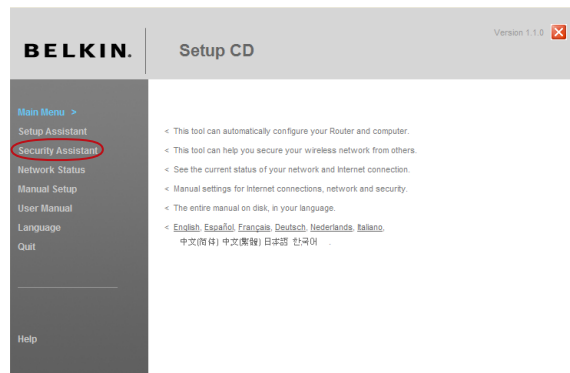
BELKIN.

Setup CD

Version 1.1.0

Main Menu >
Setup Assistant
Security Assistant
Network Status
Manual Setup
User Manual
Language
Quit

Help

< This tool can automatically configure your Router and computer.

< This tool can help you secure your wireless network from others.

< See the current status of your network and Internet connection.

< Manual settings for Internet connections, network and security.

< The entire manual on disk, in your language.

< English, Español, Français, Deutsch, Nederlands, Italiano, 中文(简体) 中文(繁體) 日本語 한국어 .